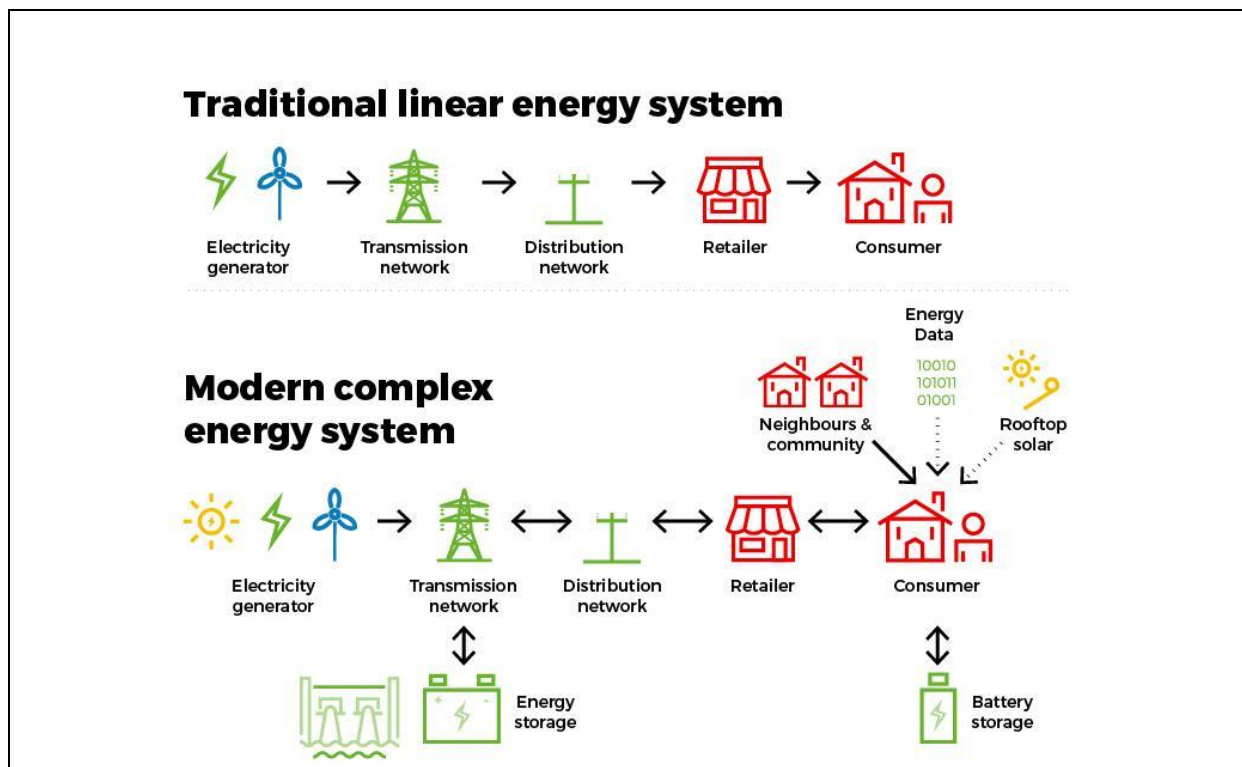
Traditional linear energy system

Electricity generator

Transmission network

Distribution network

Retailer

Consumer

Modern complex energy system

Energy Data

10010
101011
01001

Neighbours & community

Rooftop solar

Electricity generator

Transmission network

Distribution network

Retailer

Consumer

Energy storage

Battery storage